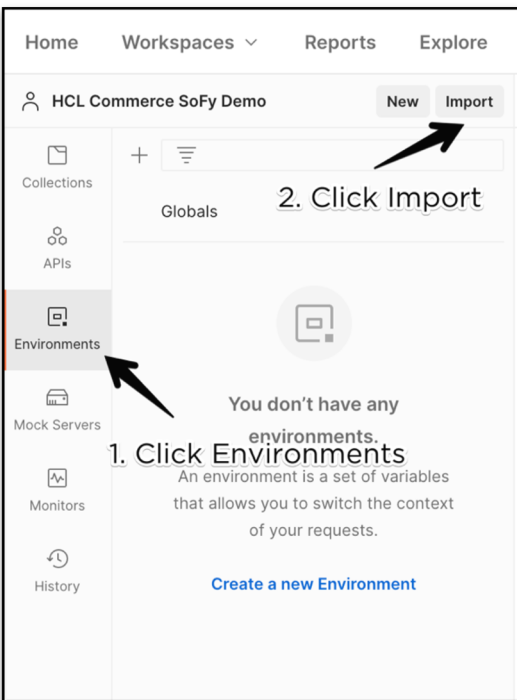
Home Workspaces Reports Explore

HCL Commerce SoFy Demo New Import

Collections

APIs

Environments

Mock Servers

Monitors

History

Globals

2. Click Import

You don't have any environments.

1. Click Environments

An environment is a set of variables that allows you to switch the context of your requests.

Create a new Environment